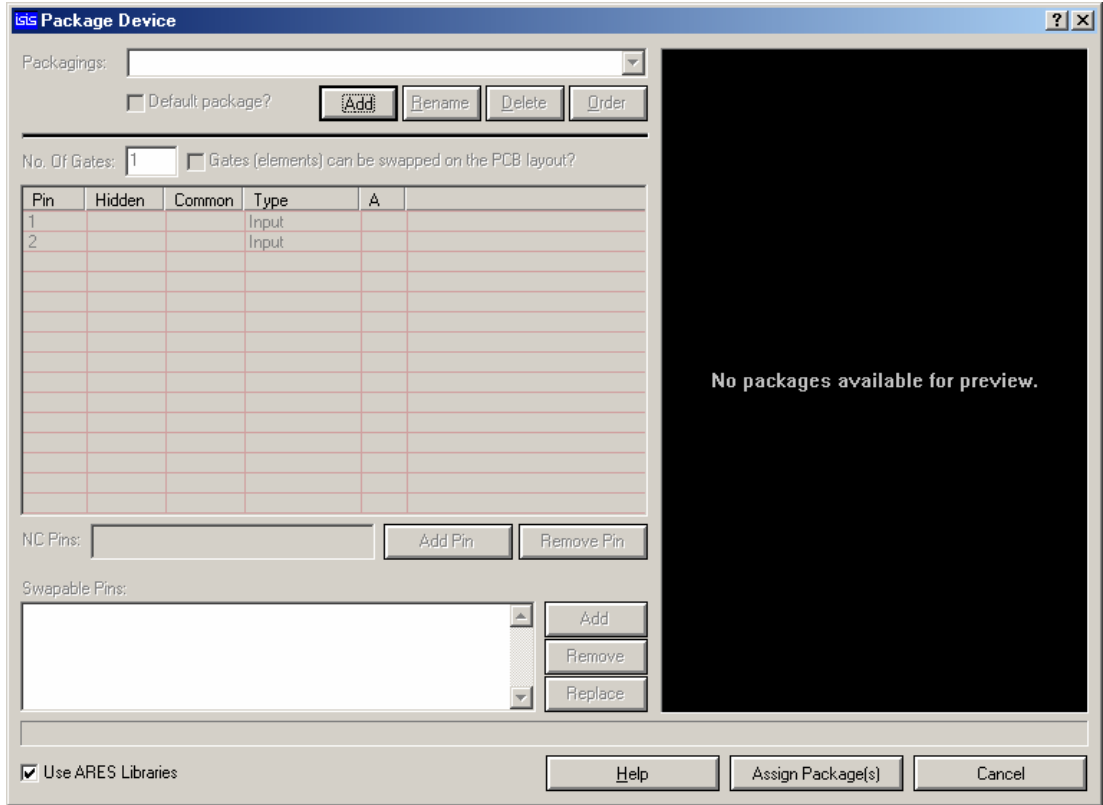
isis Package Device

?

Packagings:

Default package?

Add

Rename

Delete

Order

No. Of Gates: 1

Gates (elements) can be swapped on the PCB layout?

| Pin | Hidden | Common | Type | A |
|---|---|---|---|---|
| 1 | | | Input | |
| 2 | | | Input | |

NC Pins:

Add Pin

Remove Pin

Swapable Pins:

Add

Remove

Replace

No packages available for preview.

Use ARES Libraries

Help

Assign Package(s)

Cancel